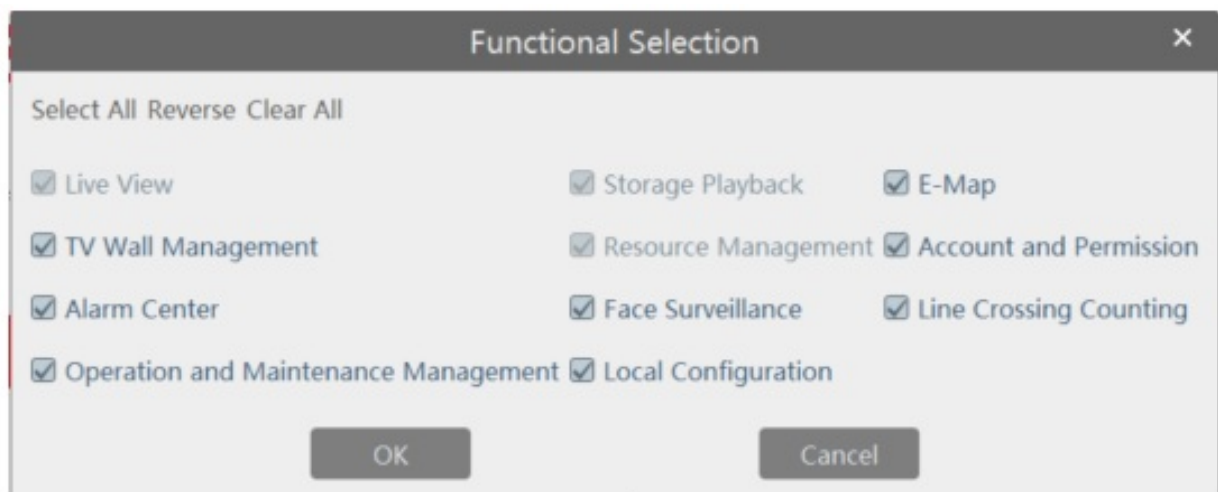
Functional Selection ×

Select All Reverse Clear All

Live View
Storage Playback
E-Map
TV Wall Management
Resource Management
Account and Permission
Alarm Center
Face Surveillance
Line Crossing Counting
Operation and Maintenance Management
Local Configuration

OK
Cancel